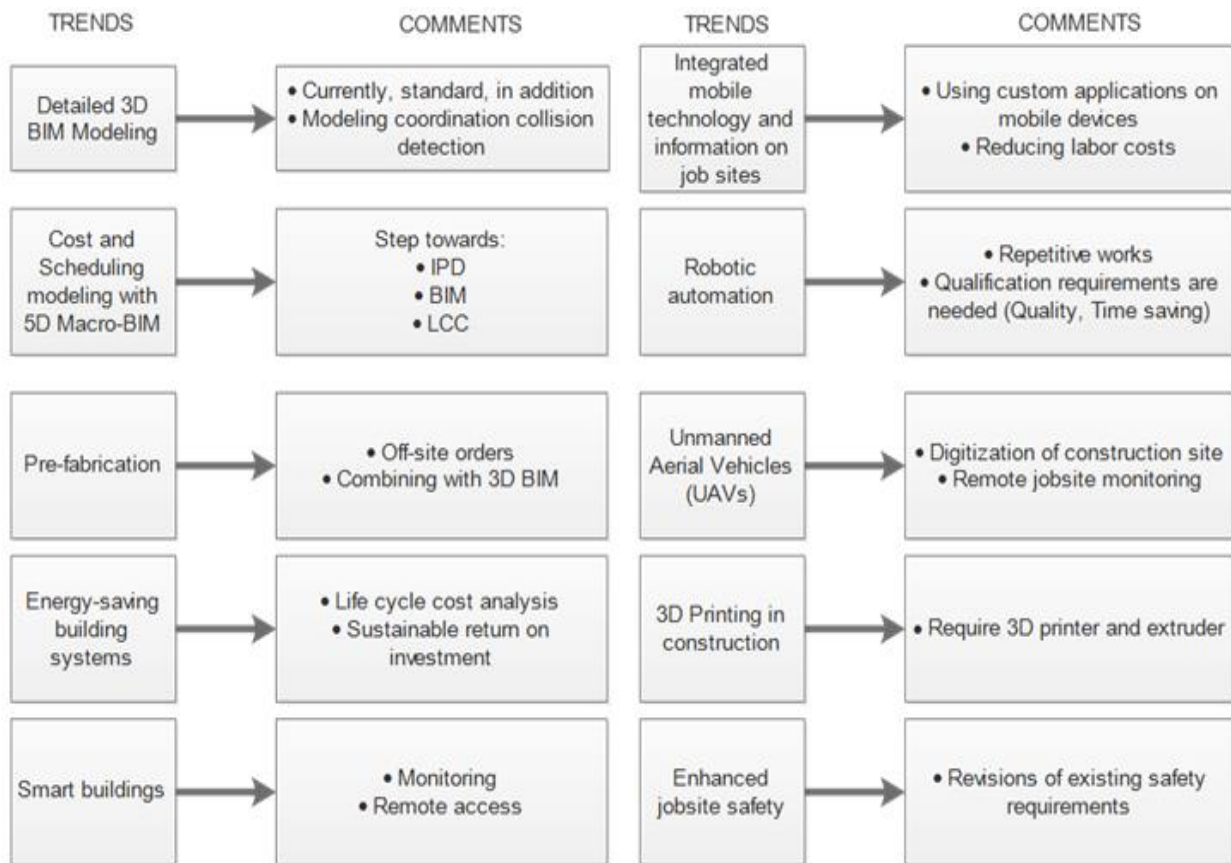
TRENDS

COMMENTS

Detailed 3D BIM Modeling

• Currently, standard, in addition
• Modeling coordination collision detection

Cost and Scheduling modeling with 5D Macro-BIM

Step towards:
• IPD
• BIM
• LCC

Pre-fabrication

• Off-site orders
• Combining with 3D BIM

Energy-saving building systems

• Life cycle cost analysis
• Sustainable return on investment

Smart buildings

• Monitoring
• Remote access

TRENDS

COMMENTS

Integrated mobile technology and information on job sites

• Using custom applications on mobile devices
• Reducing labor costs

Robotic automation

• Repetitive works
• Qualification requirements are needed (Quality, Time saving)

Unmanned Aerial Vehicles (UAVs)

• Digitization of construction site
• Remote jobsite monitoring

3D Printing in construction

• Require 3D printer and extruder

Enhanced jobsite safety

• Revisions of existing safety requirements